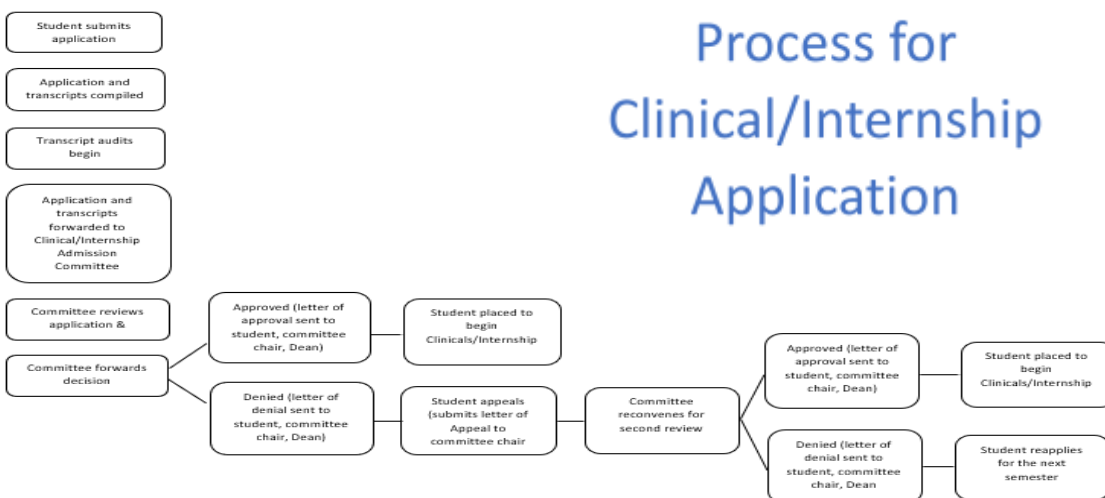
Student submits application

Application and transcripts compiled

Transcript audits begin

Application and transcripts forwarded to Clinical/Internship Admission Committee

Committee reviews application &

Committee forwards decision

Process for Clinical/Internship Application

Approved (letter of approval sent to student, committee chair, Dean)

Student placed to begin Clinicals/Internship

Denied (letter of denial sent to student, committee chair, Dean)

Student appeals (submits letter of Appeal to committee chair

Committee reconvenes for second review

Approved (letter of approval sent to student, committee chair, Dean)

Student placed to begin Clinicals/Internship

Denied (letter of denial sent to student, committee chair, Dean

Student reapplies for the next semester